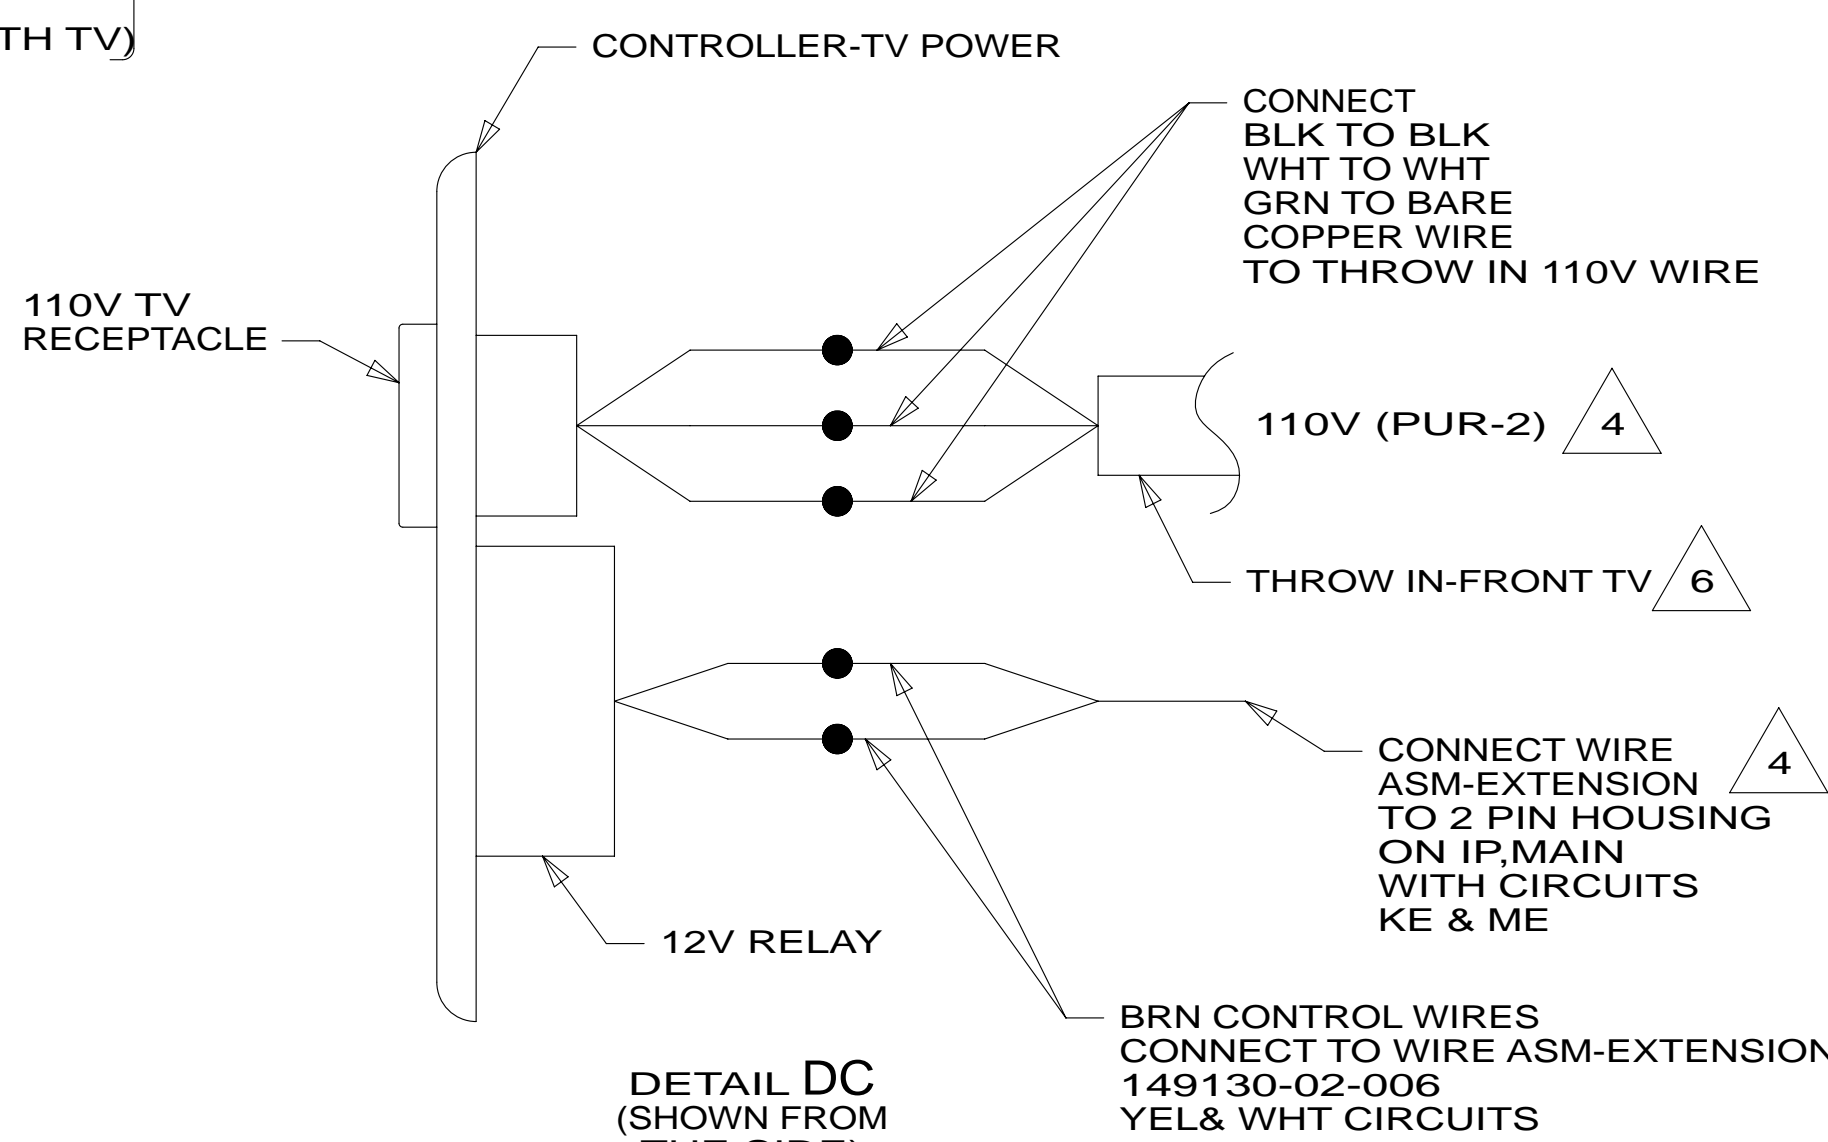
TH TV)

CONTROLLER-TV POWER

CONNECT
BLK TO BLK
WHT TO WHT
GRN TO BARE
COPPER WIRE
TO THROW IN 110V WIRE

110V TV
RECEPTACLE

110V (PUR-2) 4

THROW IN-FRONT TV 6

CONNECT WIRE
ASM-EXTENSION 4
TO 2 PIN HOUSING
ON IP,MAIN
WITH CIRCUITS
KE & ME

12V RELAY

BRN CONTROL WIRES
CONNECT TO WIRE ASM-EXTENSION
149130-02-006
YEL& WHT CIRCUITS

DETAIL DC
(SHOWN FROM
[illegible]